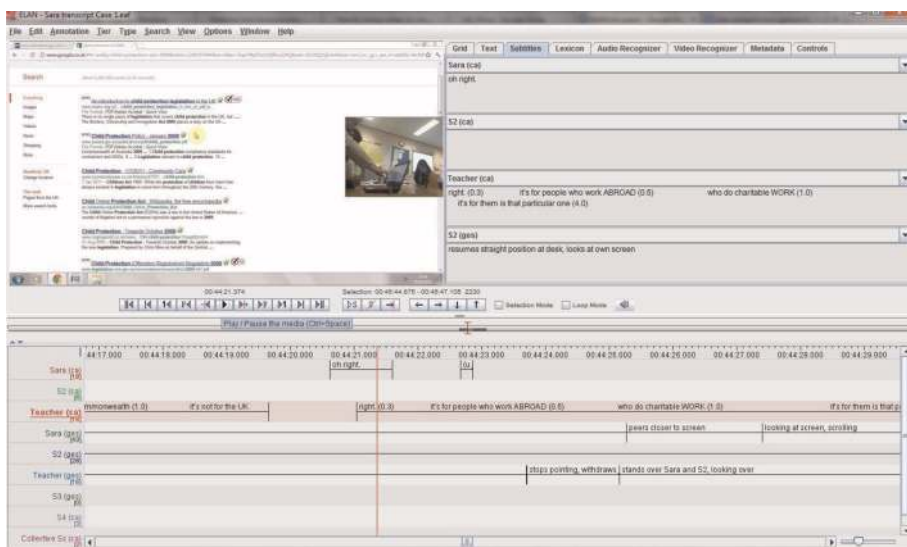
ELAN - Sara transcript Case 1.eaf

File Edit Annotation Tier Type Search View Options Window Help

Search

Child Protection Policy

Child Protection Act

Child Protection

Grid Text Subtitles Lexicon Audio Recognizer Video Recognizer Metadata Controls

Sara (ca)

oh right.

S2 (ca)

Teacher (ca)

right. (0.3) it's for people who work ABROAD (0.6) who do charitable WORK (1.0) if's for them is that particular one (4.0)

S2 (ges)

resumes straight position at desk, looks at own screen

00:44:21.374

Selection: 00:45:44.876 - 00:45:47.105 2230

Selection Mode Loop Mode

Play / Pause the media (Ctrl+Space)

44:17.000 00:44:18.000 00:44:19.000 00:44:20.000 00:44:21.000 00:44:22.000 00:44:23.000 00:44:24.000 00:44:25.000 00:44:26.000 00:44:27.000 00:44:28.000 00:44:29.000

Sara (ca)

oh right.

(u)

S2 (ca)

Teacher (ca)

mmonwealth (1.0) it's not for the UK right. (0.3) it's for people who work ABROAD (0.6) who do charitable WORK (1.0) it's for them is that p

Sara (ges)

peers closer to screen looking at screen, scrolling

S2 (ges)

Teacher (ges)

stops pointing, withdraws stands over Sara and S2, looking over

S3 (ges)

S4 (ca)

Collective Ss (ca)